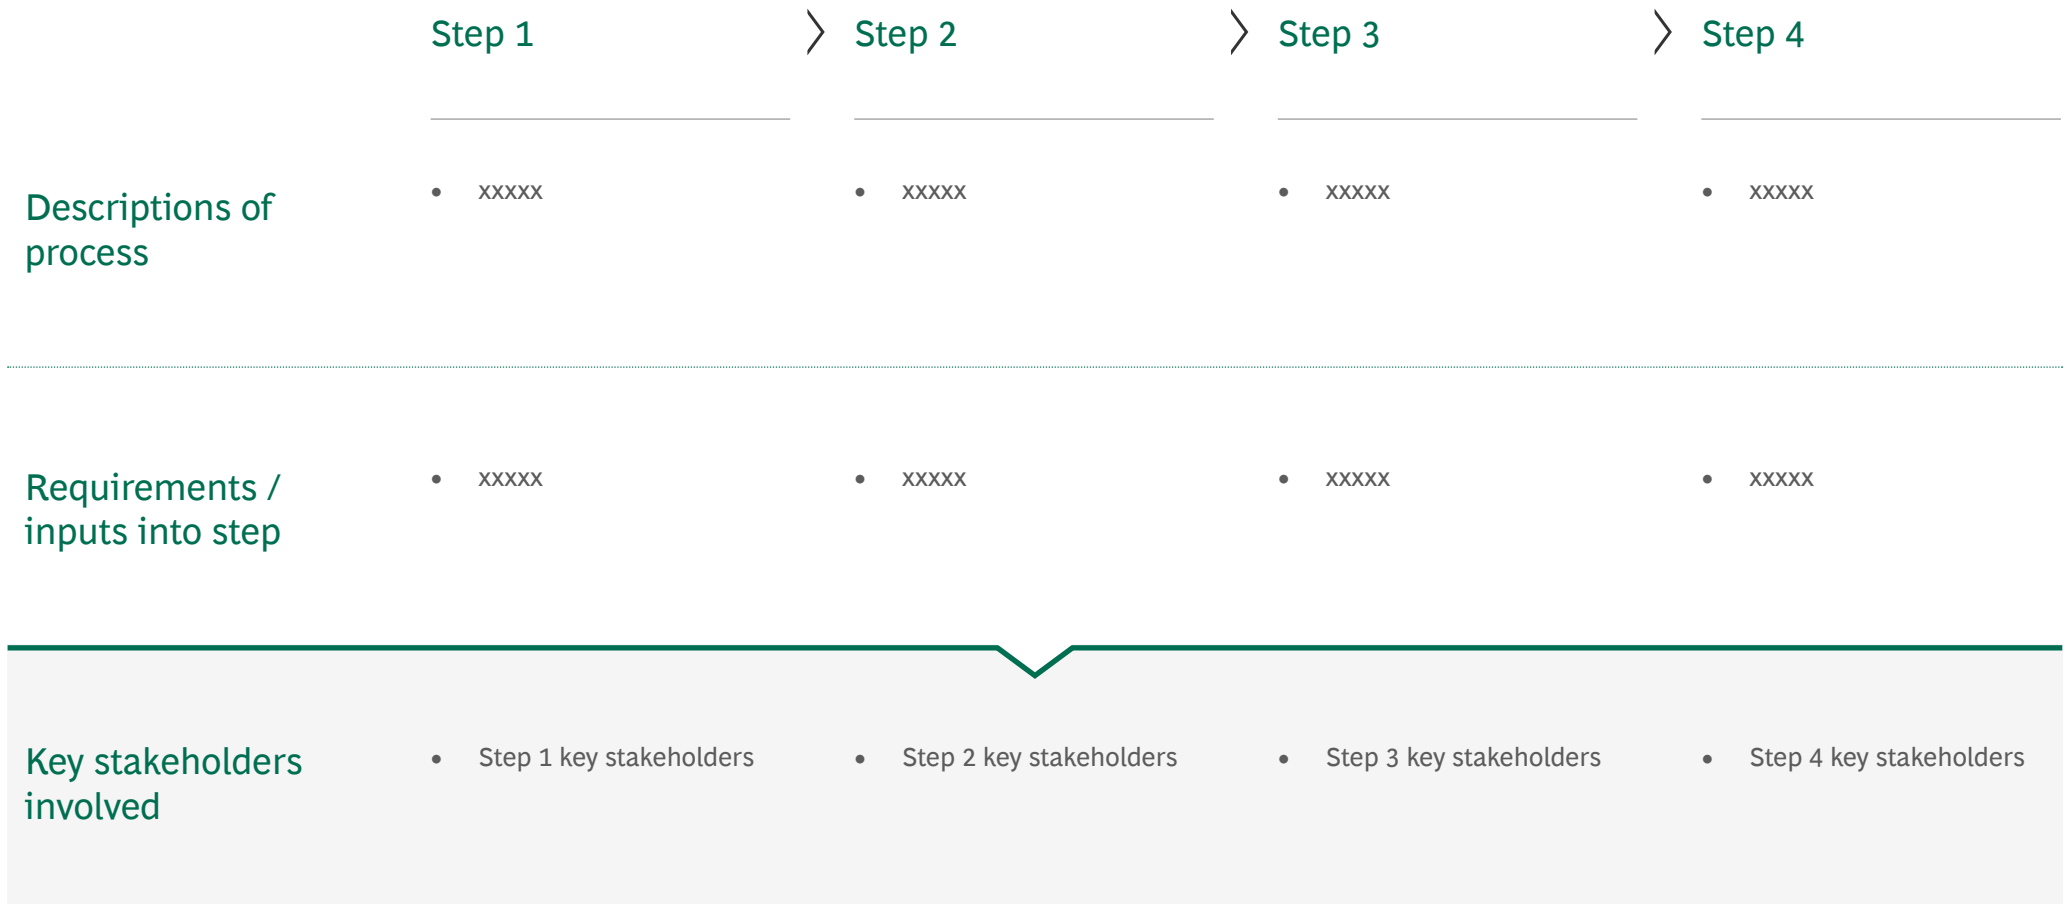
|  | Step 1 | Step 2 | Step 3 | Step 4 |
|---|---|---|---|---|
| Descriptions of process | • xxxxx | • xxxxx | • xxxxx | • xxxxx |
| Requirements / inputs into step | • xxxxx | • xxxxx | • xxxxx | • xxxxx |
| Key stakeholders involved | • Step 1 key stakeholders | • Step 2 key stakeholders | • Step 3 key stakeholders | • Step 4 key stakeholders |